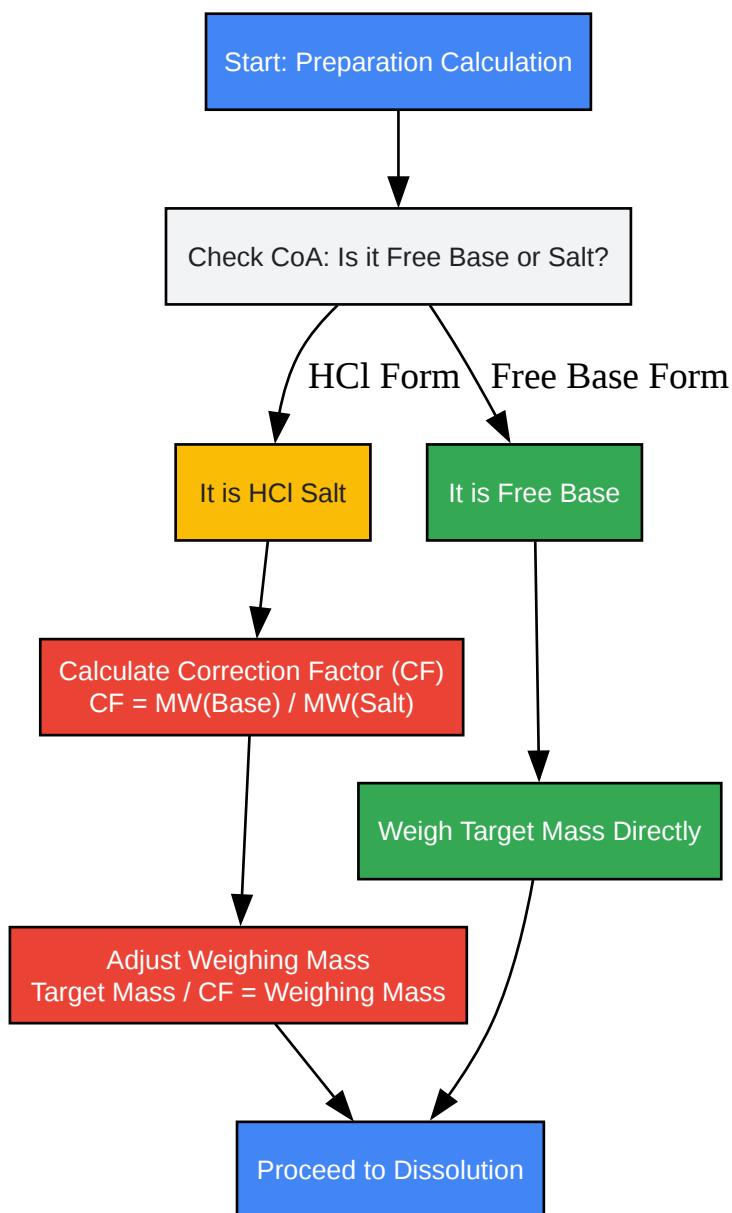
Start: Preparation Calculation

Check CoA: Is it Free Base or Salt?

HCl Form

Free Base Form

It is HCl Salt

It is Free Base

Calculate Correction Factor (CF)
CF = MW(Base) / MW(Salt)

Weigh Target Mass Directly

Adjust Weighing Mass
Target Mass / CF = Weighing Mass

Proceed to Dissolution